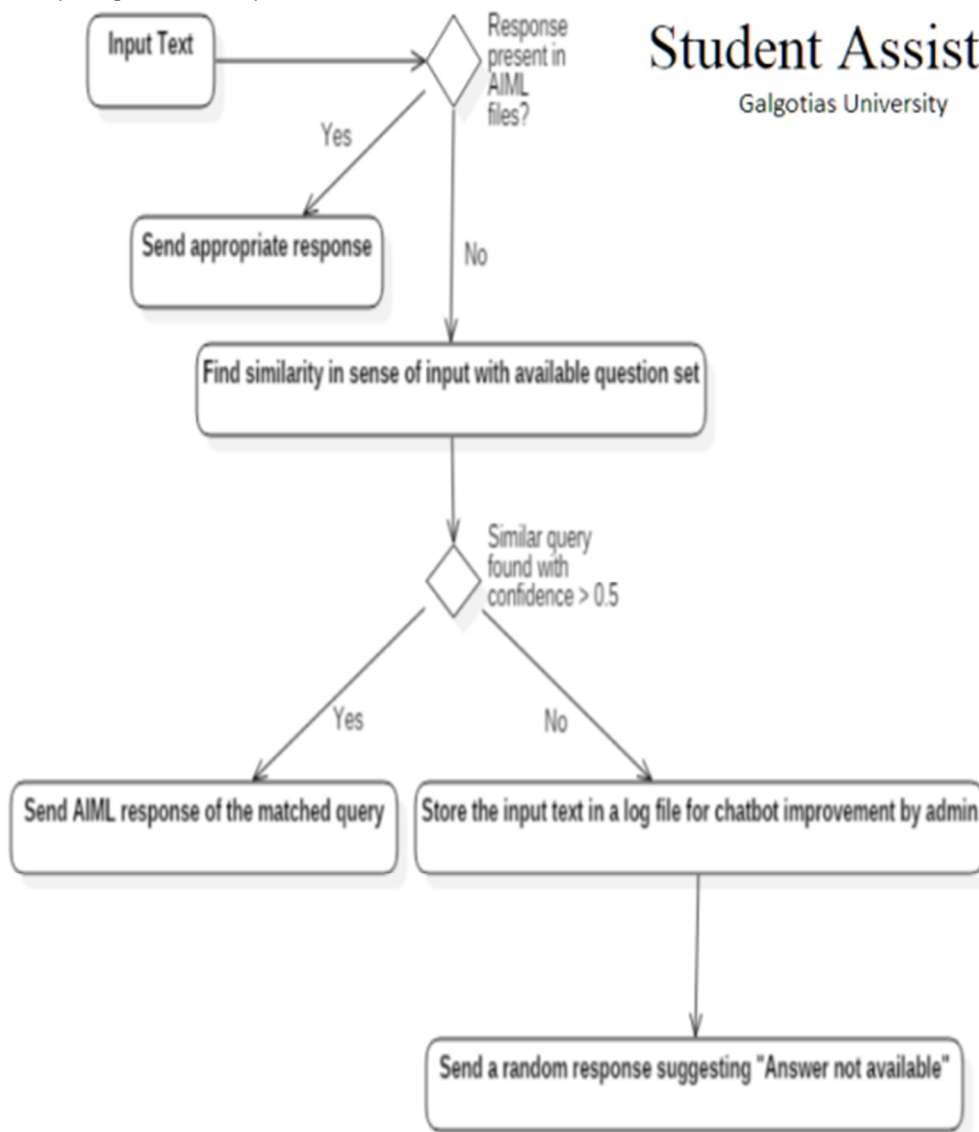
Input Text

Response present in AIML files?

Student Assist
Galgotias University

Yes

Send appropriate response

No

Find similarity in sense of input with available question set

Similar query found with confidence > 0.5

Yes

No

Send AIML response of the matched query

Store the input text in a log file for chatbot improvement by admin

Send a random response suggesting "Answer not available"